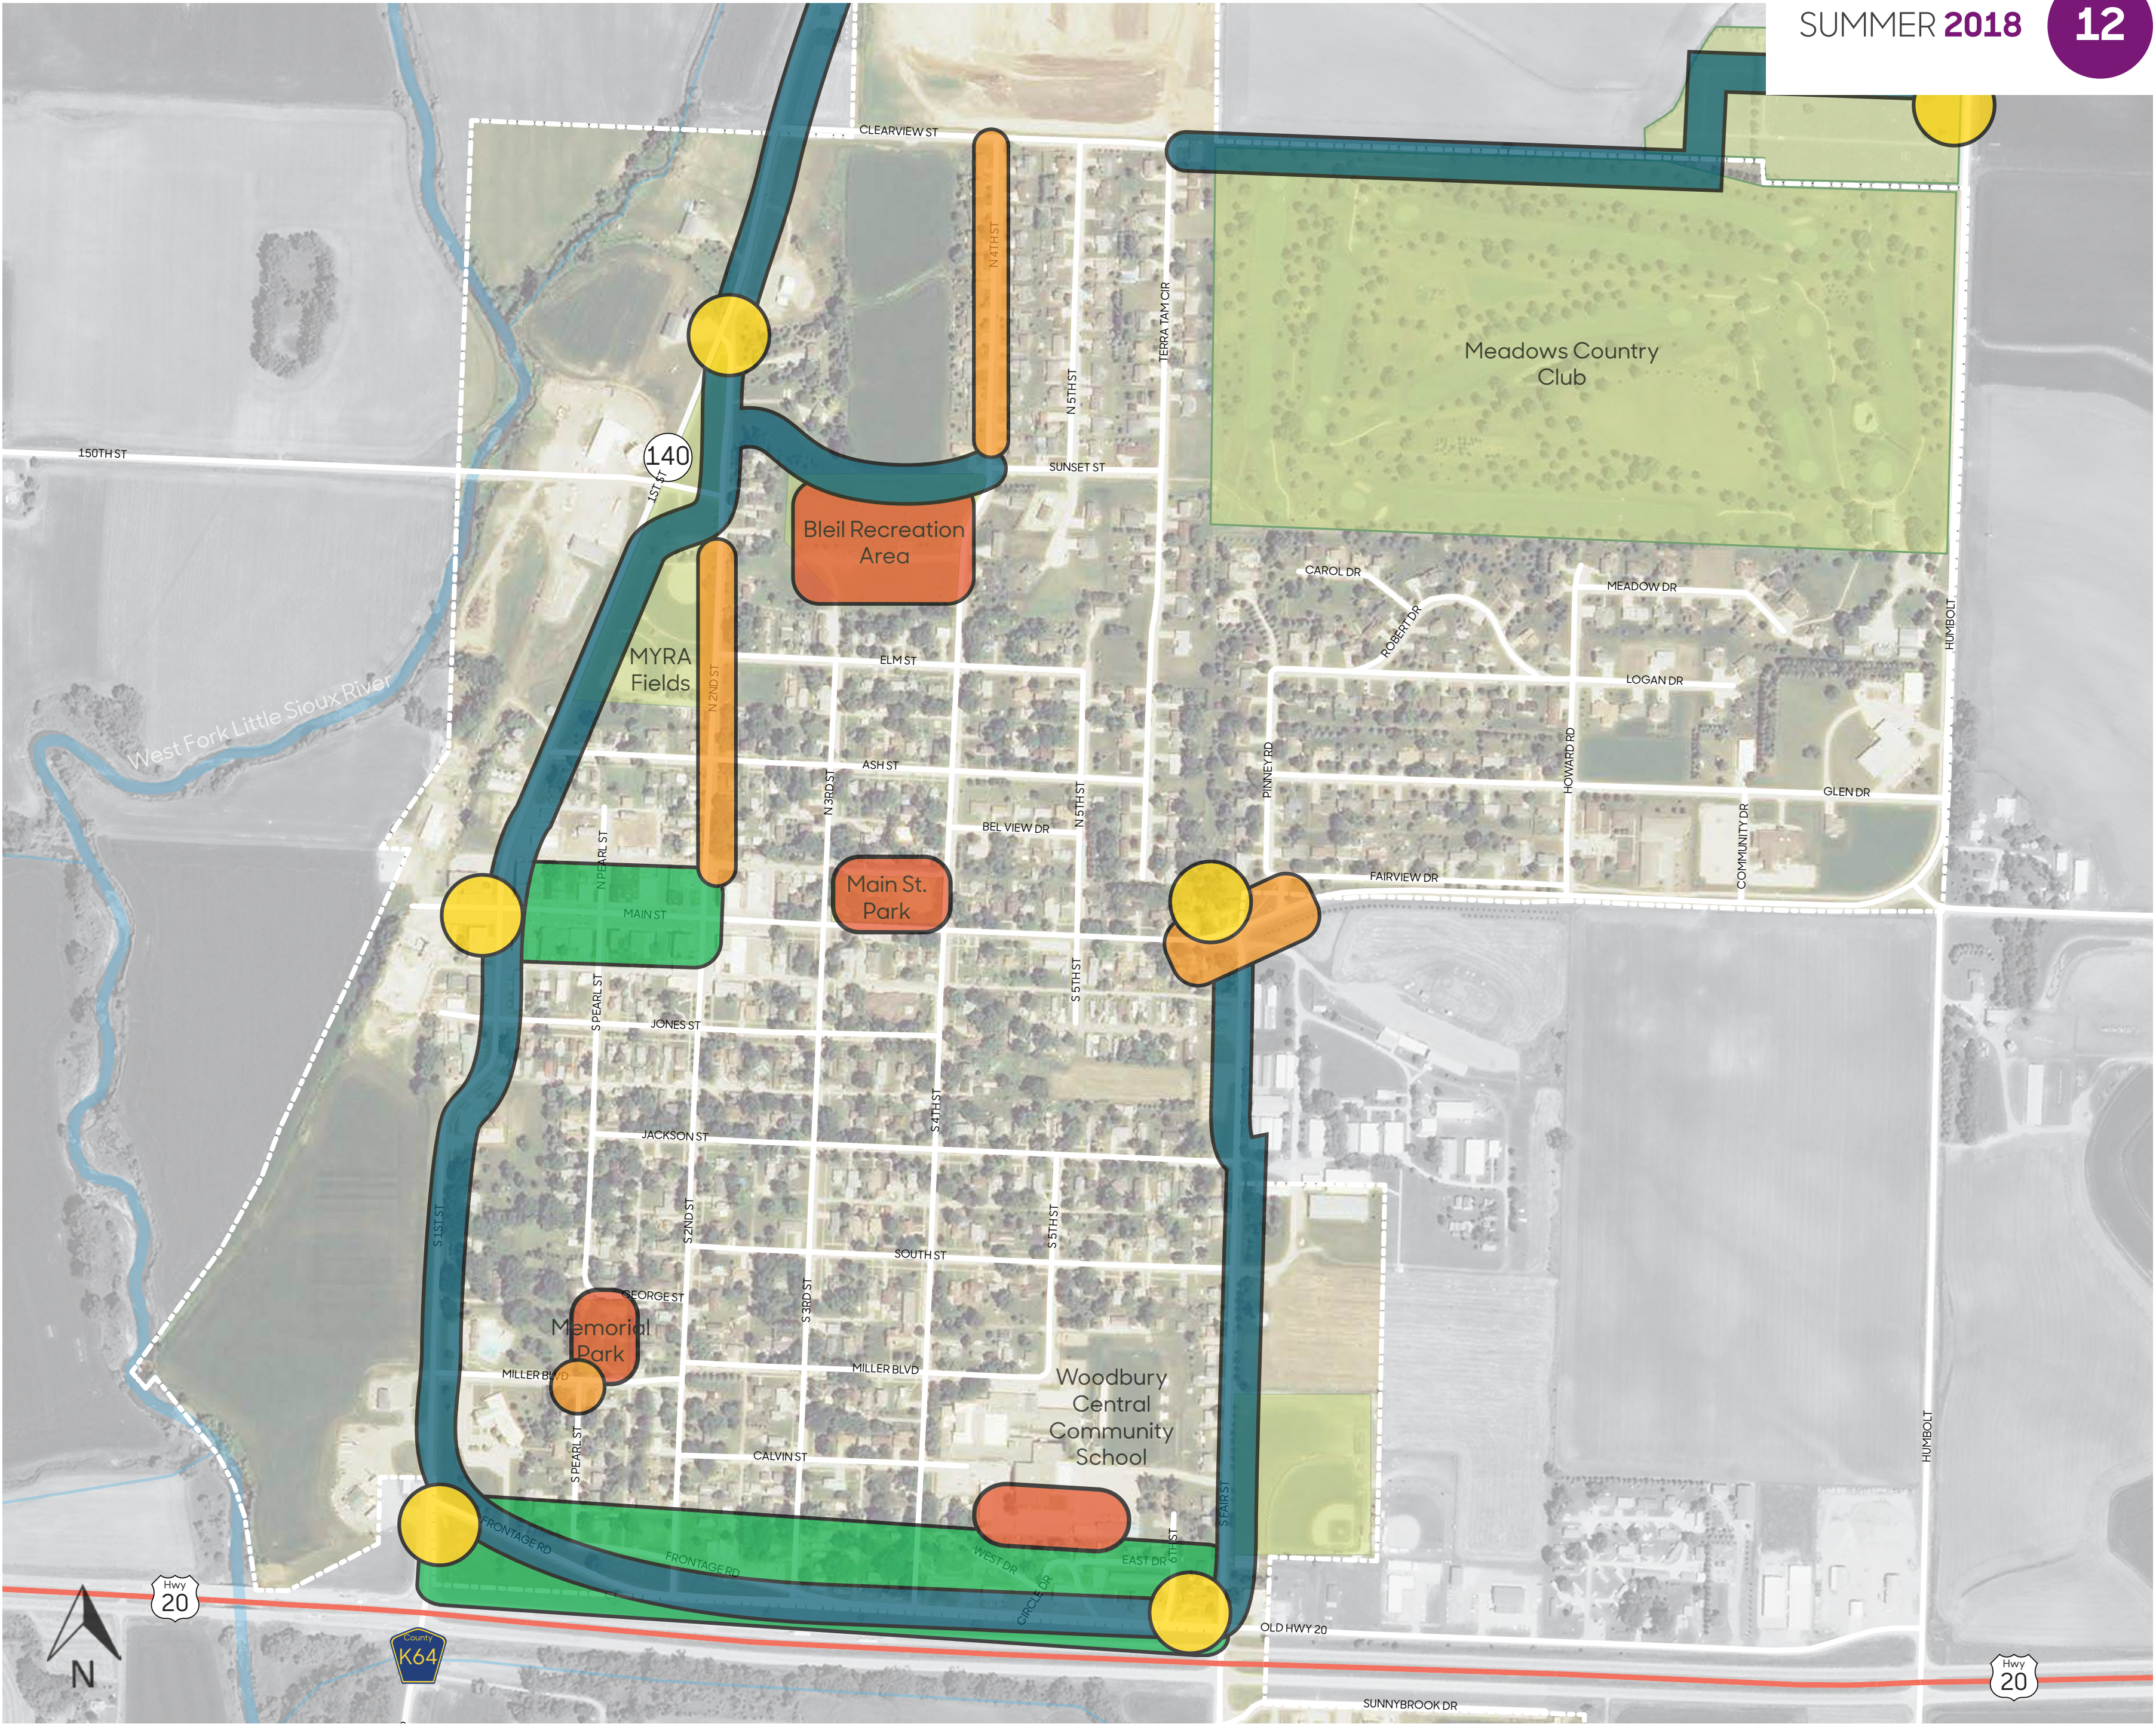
SUMMER 2018 12

CLEARVIEW ST
N 4TH ST
N 5TH ST
TERRA TAM CIR
Meadows Country Club
150TH ST
140
1ST ST
SUNSET ST
Bleil Recreation Area
CAROL DR
MEADOW DR
ROBERT DR
HUMBOLT
ELM ST
MYRA Fields
N 2ND ST
LOGAN DR
West Fork Little Sioux River
ASH ST
N 3RD ST
PINNEY RD
HOWARD RD
GLEN DR
N 5TH ST
BEL VIEW DR
COMMUNITY DR
N PEARL ST
Main St. Park
FAIRVIEW DR
MAIN ST
S 5TH ST
S PEARL ST
JONES ST
S 4TH ST
JACKSON ST
S 1ST ST
S 2ND ST
S 5TH ST
SOUTH ST
GEORGE ST
Memorial Park
S 3RD ST
MILLER BLVD
MILLER BLVD
Woodbury Central Community School
HUMBOLT
S PEARL ST
CALVIN ST
S 7TH ST
FRONTAGE RD
FRONTAGE RD
WEST DR
EAST DR
7TH ST
CIRCLE DR
Hwy 20
County K64
N
OLD HWY 20
Hwy 20
SUNNYBROOK DR